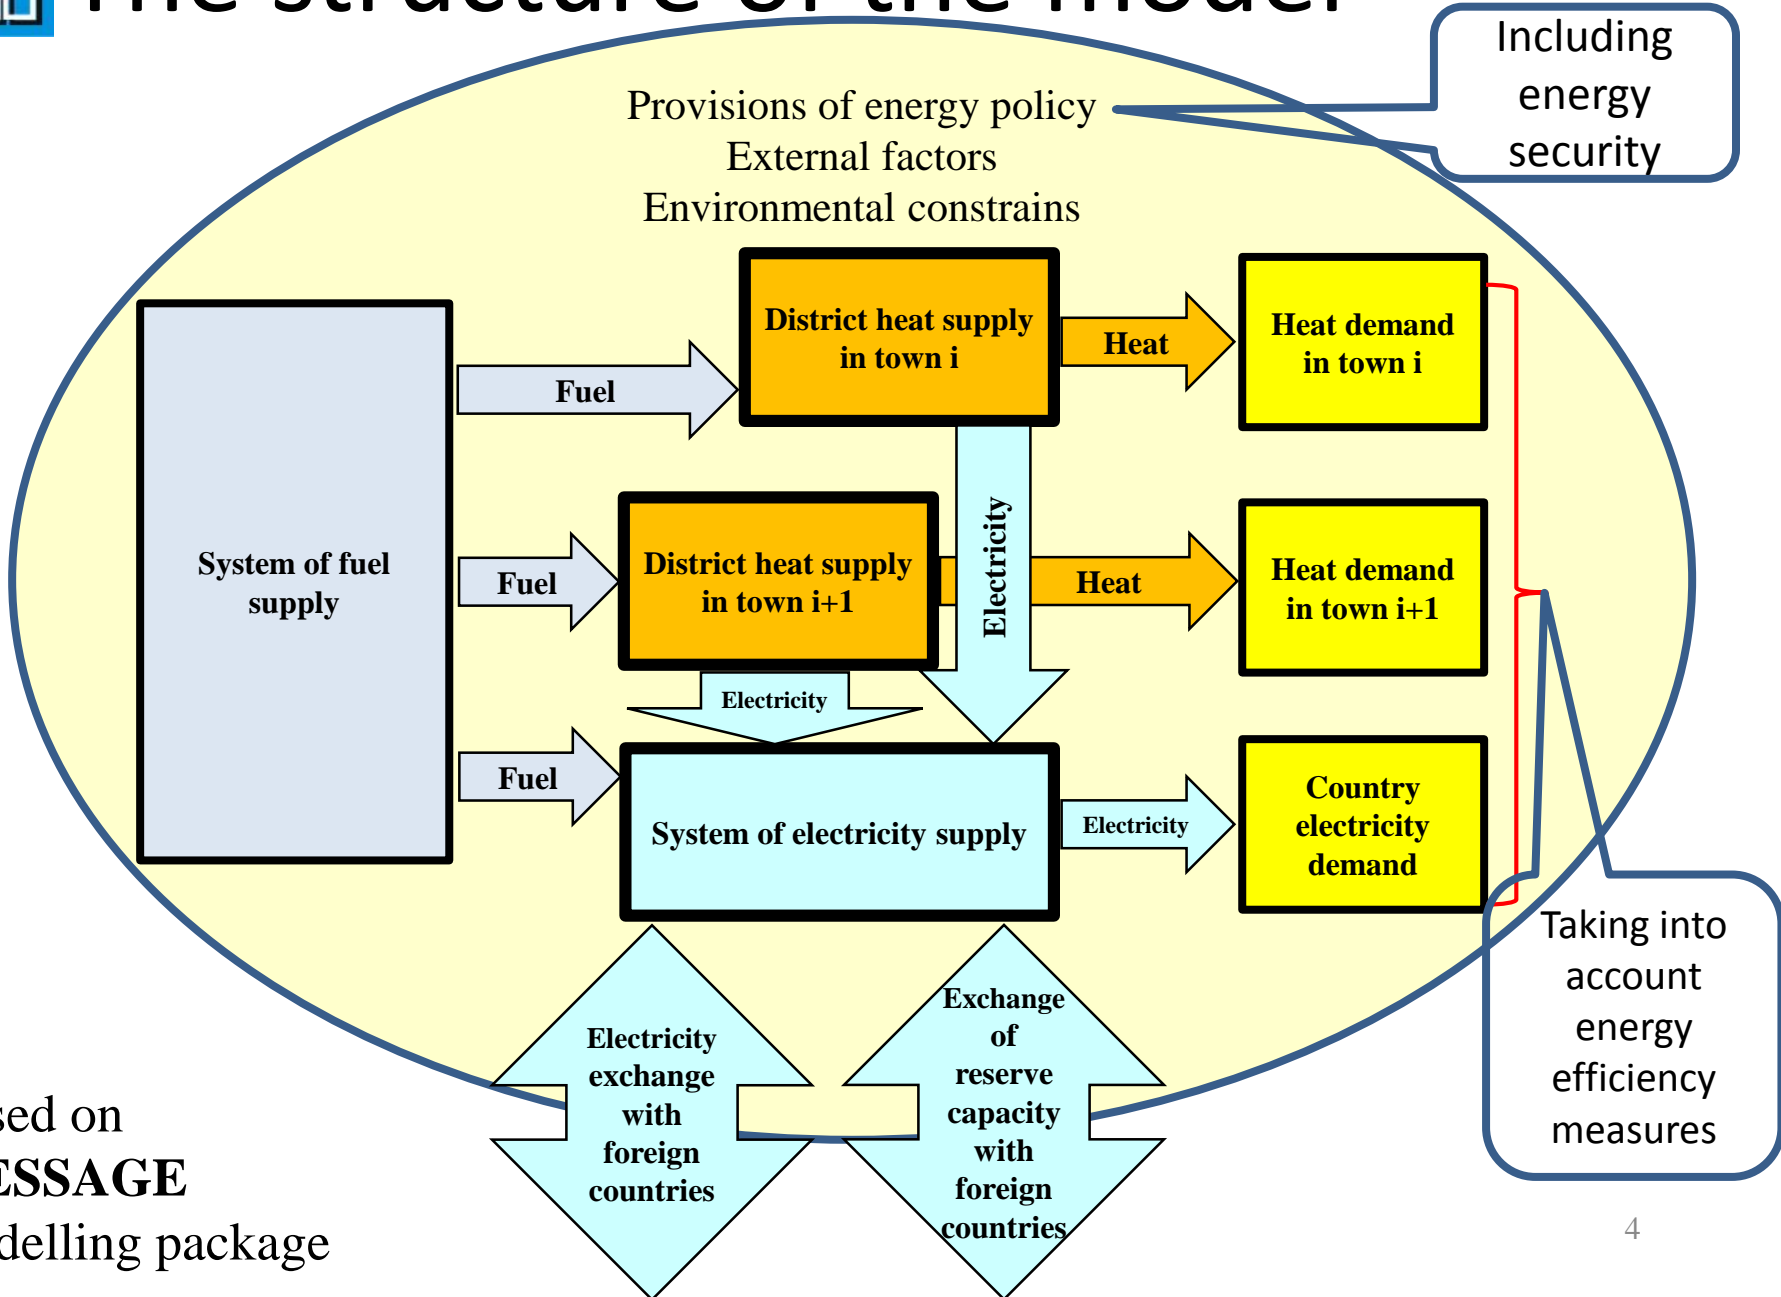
The structure of the model

Including energy security

Provisions of energy policy
External factors
Environmental constrains

System of fuel supply

Fuel

District heat supply in town i

Heat

Heat demand in town i

Fuel

District heat supply in town i+1

Electricity

Heat

Heat demand in town i+1

Electricity

Fuel

System of electricity supply

Electricity

Country electricity demand

Taking into account energy efficiency measures

Electricity exchange with foreign countries

Exchange of reserve capacity with foreign countries

sed on
ESSAGE
delling package

4